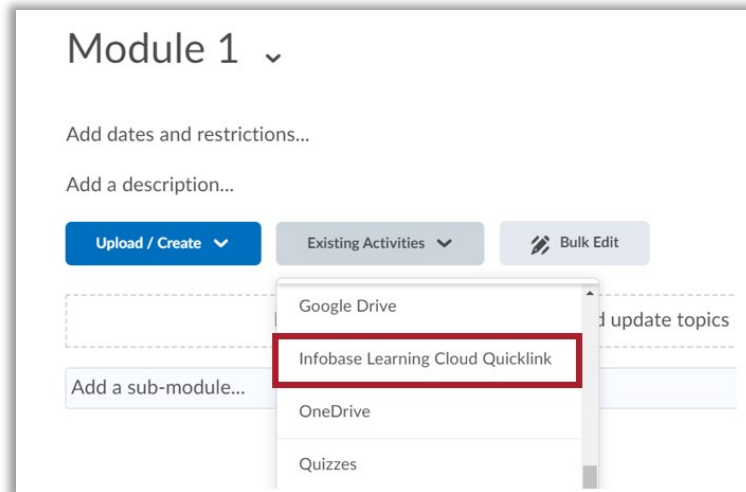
Module 1

Add dates and restrictions...

Add a description...

Upload / Create

Existing Activities

Bulk Edit

Google Drive

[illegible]d update topics

Infobase Learning Cloud Quicklink

Add a sub-module...

OneDrive

Quizzes